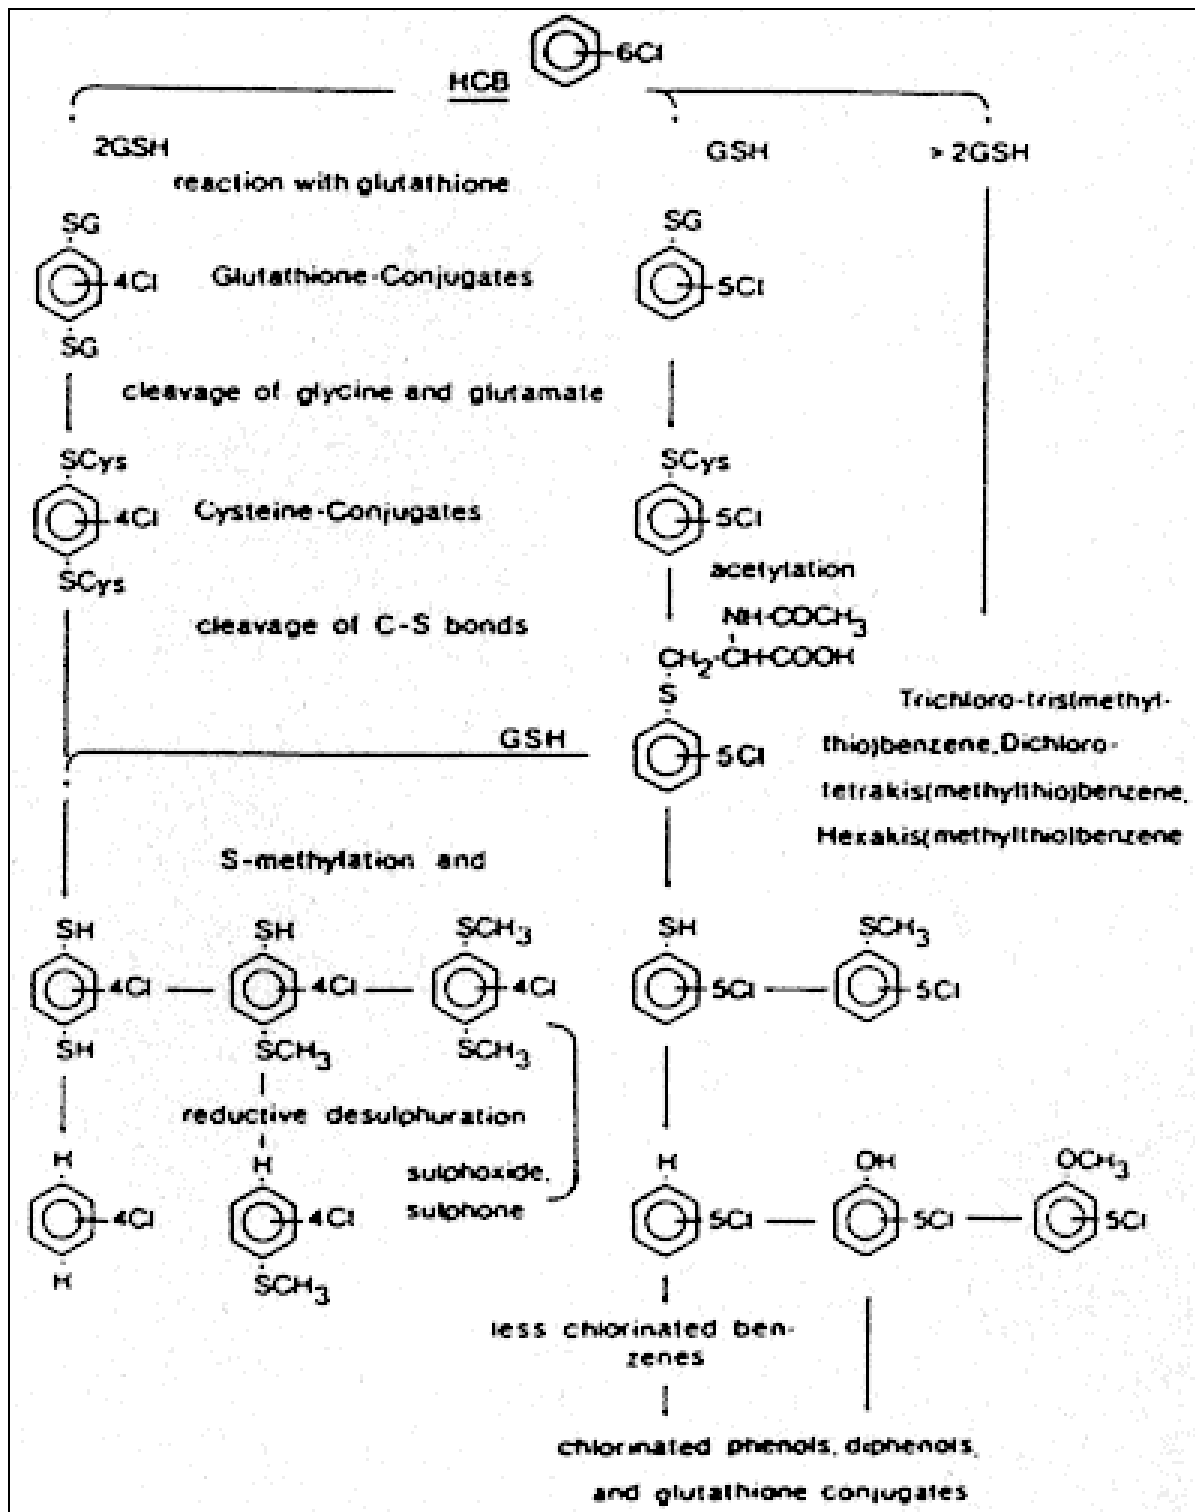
6Cl
HCB
2GSH
reaction with glutathione
GSH
> 2GSH
SG
4Cl
Glutathione-Conjugates
SG
SG
5Cl
cleavage of glycine and glutamate
SCys
4Cl
Cysteine-Conjugates
SCys
SCys
5Cl
acetylation
cleavage of C-S bonds
NH-COCH$_3$
CH$_2$-CH-COOH
S
Trichloro-tris(methylthio)benzene, Dichloro-tetrakis(methylthio)benzene, Hexakis(methylthio)benzene
GSH
5Cl
S-methylation and
SH
4Cl
SH
SH
4Cl
SCH$_3$
SCH$_3$
4Cl
SCH$_3$
SH
5Cl
SCH$_3$
5Cl
reductive desulphuration
H
4Cl
H
H
4Cl
SCH$_3$
sulphoxide, sulphone
H
5Cl
OH
5Cl
OCH$_3$
5Cl
less chlorinated benzenes
chlorinated phenols, diphenols, and glutathione conjugates